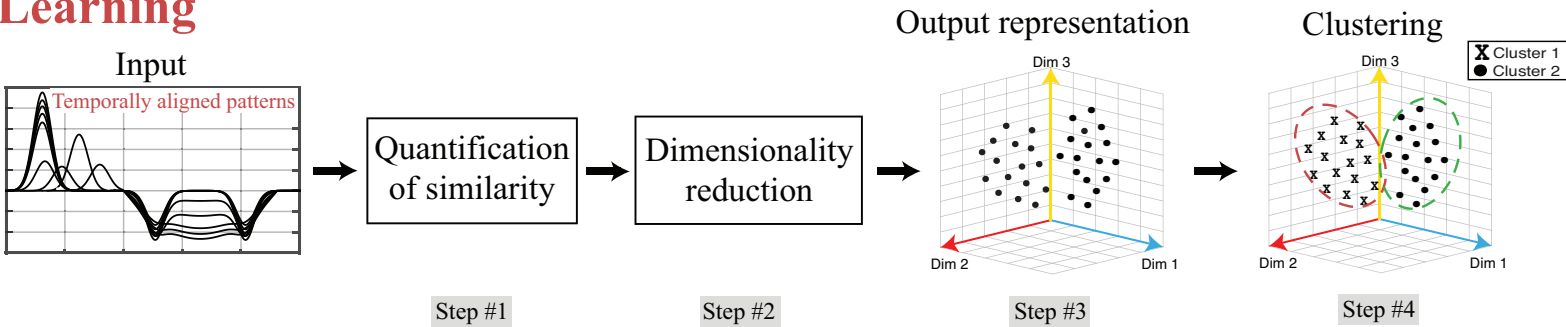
Learning

Input

Temporally aligned patterns

Quantification of similarity

Dimensionality reduction

Output representation

Dim 3

Dim 2

Dim 1

Clustering

X Cluster 1
● Cluster 2

Dim 3

Dim 2

Dim 1

Step #1

Step #2

Step #3

Step #4